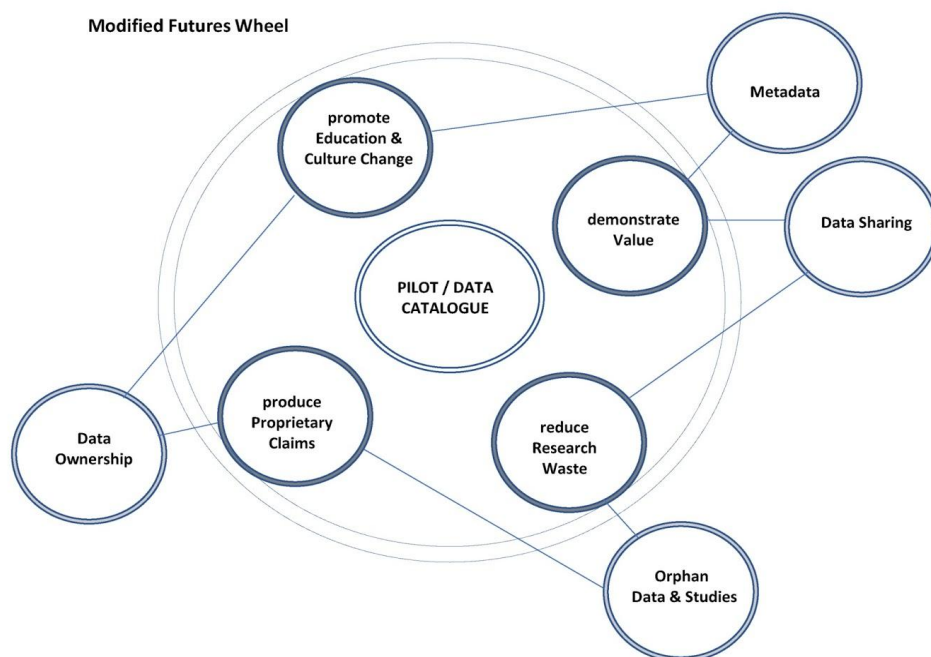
Modified Futures Wheel

promote Education & Culture Change

Metadata

demonstrate Value

Data Sharing

PILOT / DATA CATALOGUE

produce Proprietary Claims

reduce Research Waste

Data Ownership

Orphan Data & Studies